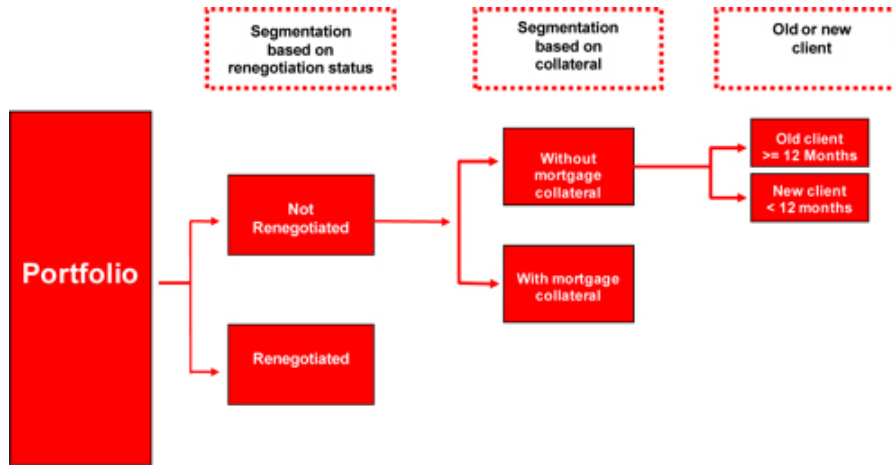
Segmentation based on renegotiation status

Segmentation based on collateral

Old or new client

Portfolio

Not Renegotiated

Renegotiated

Without mortgage collateral

With mortgage collateral

Old client >= 12 Months

New client < 12 months